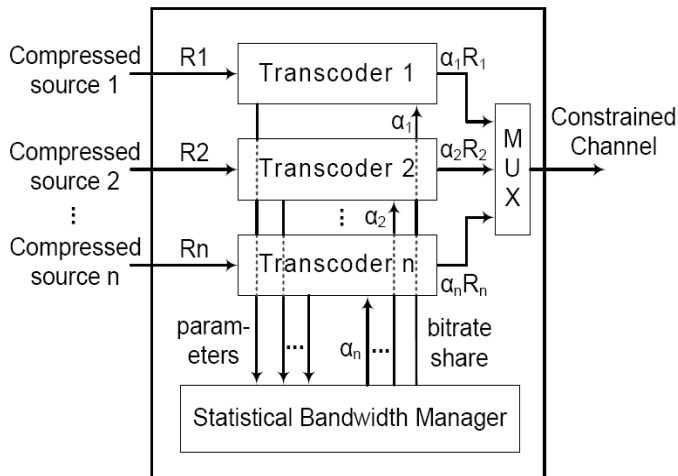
Compressed source 1

R1

Transcoder 1

$\alpha_1 R_1$

$\alpha_1$

Compressed source 2

R2

Transcoder 2

$\alpha_2 R_2$

⋮

⋮ $\alpha_2$

Compressed source n

Rn

Transcoder n

$\alpha_n R_n$

M U X

Constrained Channel

parameters

...

$\alpha_n$

...

bitrate share

Statistical Bandwidth Manager